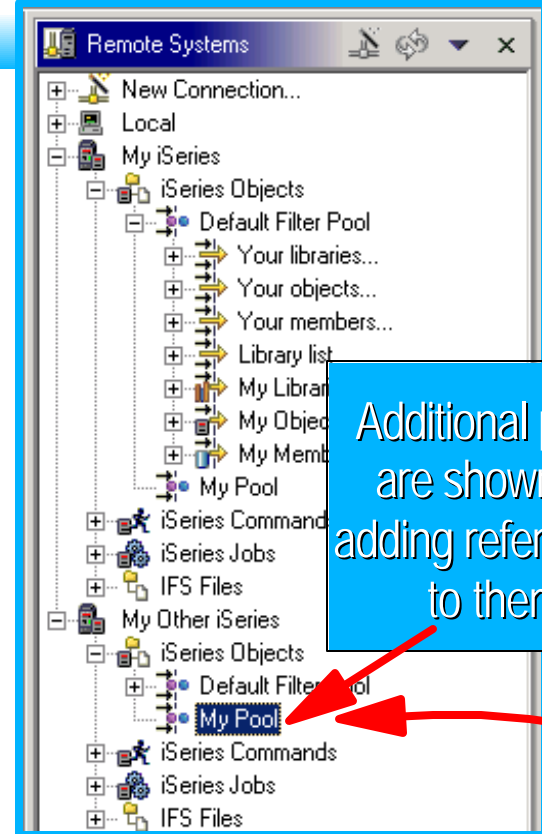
Remote Systems

New Connection...
Local
My iSeries
iSeries Objects
Default Filter Pool
Your libraries...
Your objects...
Your members...
Library list
My Librar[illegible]
My Objec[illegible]
My Memb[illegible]
My Pool
iSeries Command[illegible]
iSeries Jobs
IFS Files
My Other iSeries
iSeries Objects
Default Filter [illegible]ol
My Pool
iSeries Commands
iSeries Jobs
IFS Files

Additional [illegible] are show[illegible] adding refer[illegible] to ther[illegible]